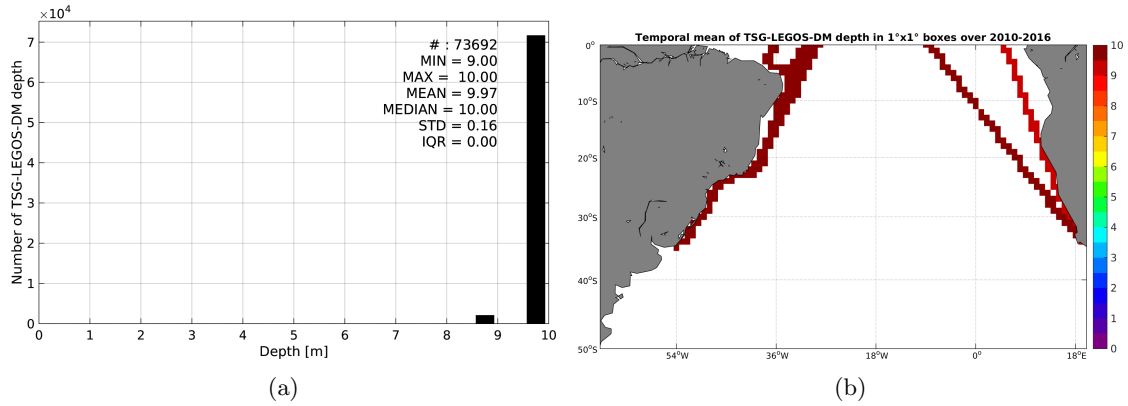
$\times10^4$

7
6
5
4
3
2
1
0

Number of TSG-LEGOS-DM depth

# : 73692
MIN = 9.00
MAX = 10.00
MEAN = 9.97
MEDIAN = 10.00
STD = 0.16
IQR = 0.00

0 1 2 3 4 5 6 7 8 9 10
Depth [m]

(a)

Temporal mean of TSG-LEGOS-DM depth in 1°x1° boxes over 2010-2016

0°
10°S
20°S
30°S
40°S
50°S

54°W 36°W 18°W 0° 18°E

10
9
8
7
6
5
4
3
2
1
0

(b)